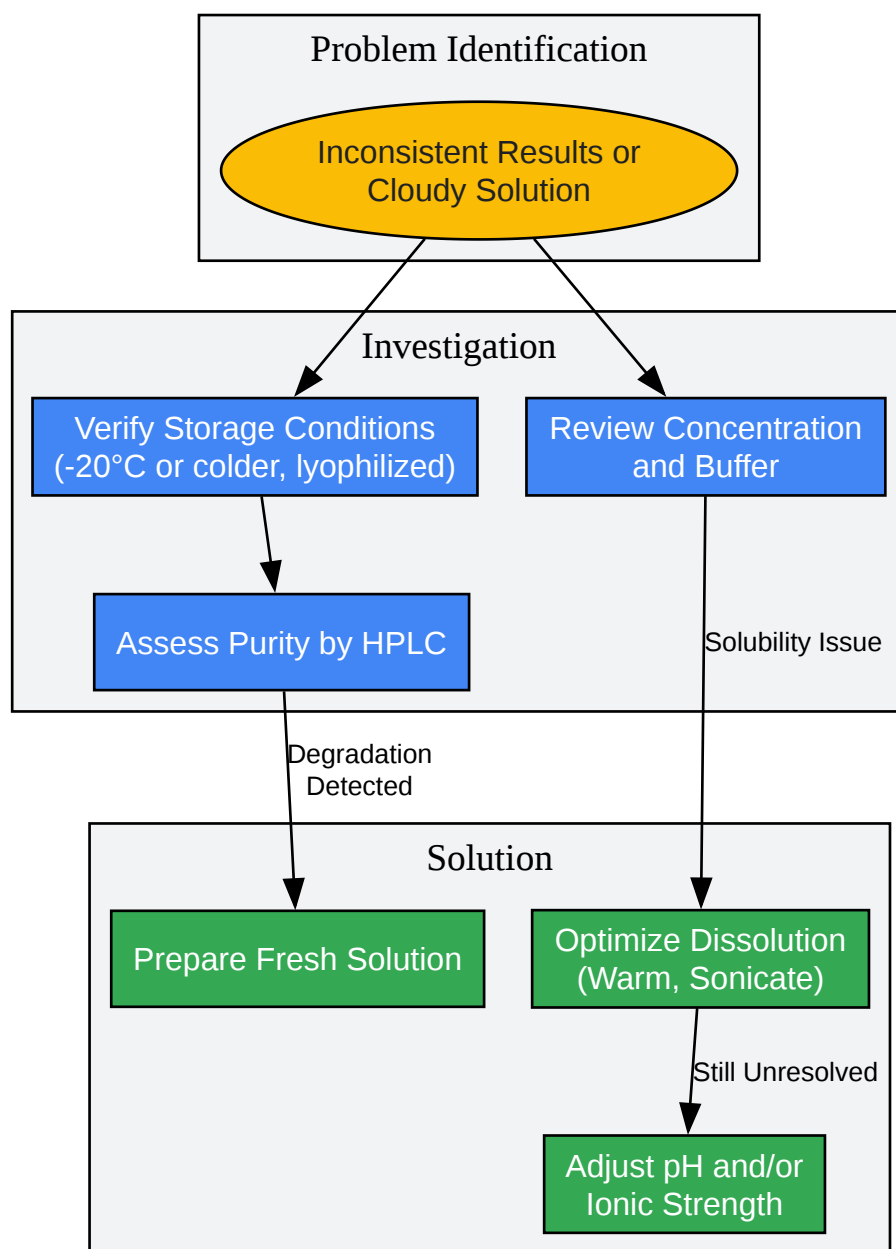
Problem Identification

Inconsistent Results or Cloudy Solution

Investigation

Verify Storage Conditions (-20°C or colder, lyophilized)

Review Concentration and Buffer

Assess Purity by HPLC

Solubility Issue

Degradation Detected

Solution

Prepare Fresh Solution

Optimize Dissolution (Warm, Sonicate)

Still Unresolved

Adjust pH and/or Ionic Strength